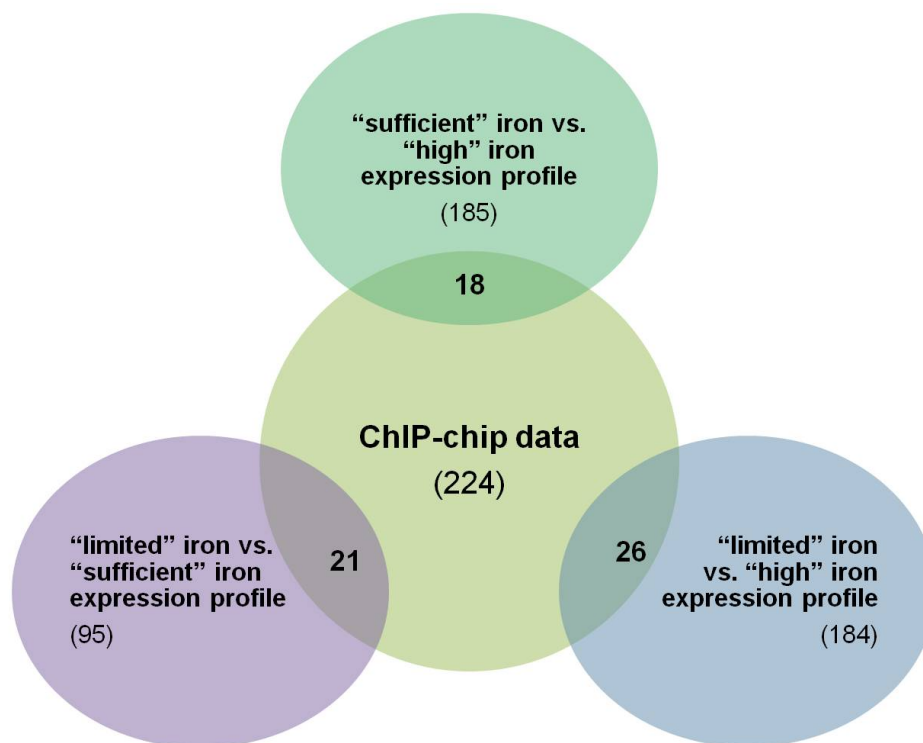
“sufficient” iron vs. “high” iron expression profile

(185)

18

ChIP-chip data

(224)

“limited” iron vs. “sufficient” iron expression profile

(95)

21

26

“limited” iron vs. “high” iron expression profile

(184)